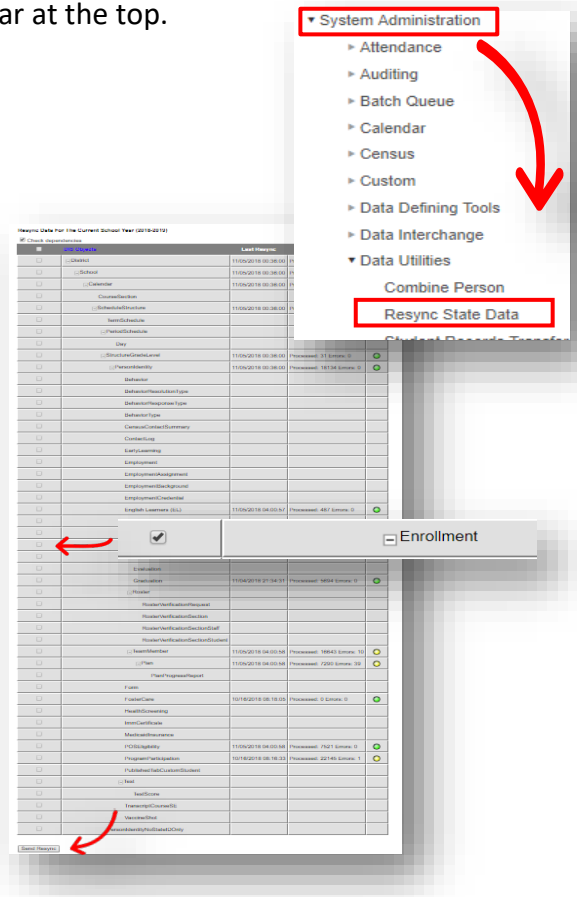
ar at the top.

▾ System Administration
▸ Attendance
▸ Auditing
▸ Batch Queue
▸ Calendar
▸ Census
▸ Custom
▸ Data Defining Tools
▸ Data Interchange
▾ Data Utilities
Combine Person
Resync State Data

Resync Data For The Current School Year (2019-2020)
Check dependencies

| | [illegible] | Last Resync | | |
|---|---|---|---|---|
| | District | 11/05/2019 00:36:00 | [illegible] | |
| | School | 11/05/2019 00:36:00 | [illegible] | |
| | Calendar | 11/05/2019 00:36:00 | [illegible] | |
| | CourseSection | | | |
| | ScheduleStructure | 11/05/2019 00:36:00 | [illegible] | |
| | TermSchedule | | | |
| | PeriodSchedule | | | |
| | Day | | | |
| | StructureGradeLevel | 11/05/2019 00:36:00 | Processed: 11 Errors: 0 | |
| | PersonIdentity | 11/05/2019 00:36:00 | Processed: 18134 Errors: 0 | |
| | Behavior | | | |
| | BehaviorResolutionType | | | |
| | BehaviorResponseType | | | |
| | BehaviorType | | | |
| | CensusContactSummary | | | |
| | ContactLog | | | |
| | EarlyLearning | | | |
| | Employment | | | |
| | EmploymentAssignment | | | |
| | EmploymentBackground | | | |
| | EmploymentCredential | | | |
| | English Learners (EL) | 11/05/2019 04:03:57 | Processed: 467 Errors: 0 | |
| | Evaluation | | | |
| | Graduation | 11/04/2019 21:34:31 | Processed: 5694 Errors: 0 | |
| | Roster | | | |
| | RosterVerificationRequest | | | |
| | RosterVerificationSection | | | |
| | RosterVerificationSectionStaff | | | |
| | RosterVerificationSectionStudent | | | |
| | TeamMember | 11/05/2019 04:03:58 | Processed: 18643 Errors: 10 | |
| | Plan | 11/05/2019 04:03:58 | Processed: 7299 Errors: 39 | |
| | PlanProgressReport | | | |
| | Form | | | |
| | FosterCare | 10/18/2019 08:18:05 | Processed: 0 Errors: 0 | |
| | HealthScreening | | | |
| | ImmCertificate | | | |
| | MedicaidInsurance | | | |
| | POSEligibility | 11/05/2019 04:03:58 | Processed: 7621 Errors: 0 | |
| | ProgramParticipation | 10/18/2019 08:18:33 | Processed: 22149 Errors: 1 | |
| | PublishedTabCustomStudent | | | |
| | Test | | | |
| | TestScore | | | |
| | TranscriptCourseSE | | | |
| | VaccineShot | | | |
| | PersonIdentityNoStateIDOnly | | | |

Enrollment

Send Resync